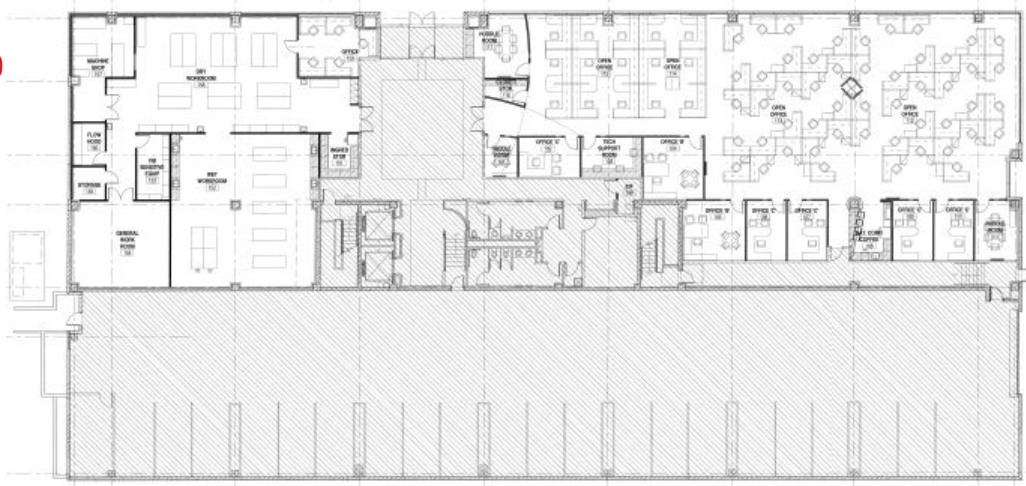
MACHINE SHOP
DRY WORKROOM
OFFICE
HUDDLE ROOM
OPEN OFFICE
OPEN OFFICE
OPEN OFFICE
OPEN OFFICE
FLOW HOOD
FIRE SENSITIVE EQUIP
WET WORKROOM
WASHER STOR
HUDDLE ROOM
OFFICE 'C'
TECH SUPPORT ROOM
OFFICE 'B'
STORAGE
GENERAL WORK ROOM
OFFICE 'B'
OFFICE 'C'
OFFICE 'C'
COFFEE
OFFICE 'C'
OFFICE 'C'
HUDDLE ROOM